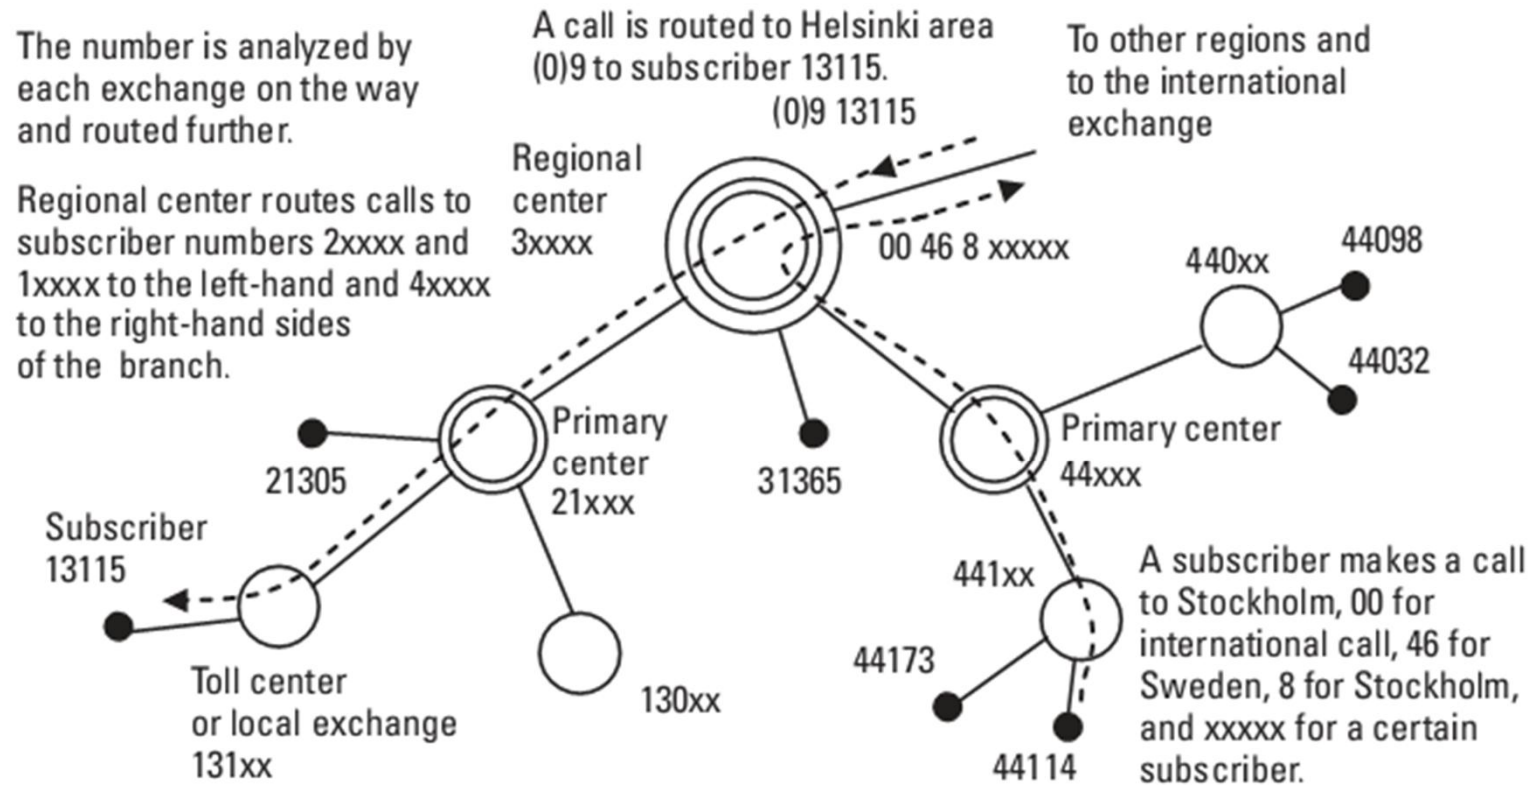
The number is analyzed by each exchange on the way and routed further.

Regional center routes calls to subscriber numbers 2xxxx and 1xxxx to the left-hand and 4xxxx to the right-hand sides of the branch.

A call is routed to Helsinki area (0)9 to subscriber 13115.

(0)9 13115

To other regions and to the international exchange

Regional center 3xxxx

00 46 8 xxxxx

440xx

44098

44032

Primary center 21xxx

21305

31365

Primary center 44xxx

Subscriber 13115

441xx

44173

44114

Toll center or local exchange 131xx

130xx

A subscriber makes a call to Stockholm, 00 for international call, 46 for Sweden, 8 for Stockholm, and xxxxx for a certain subscriber.